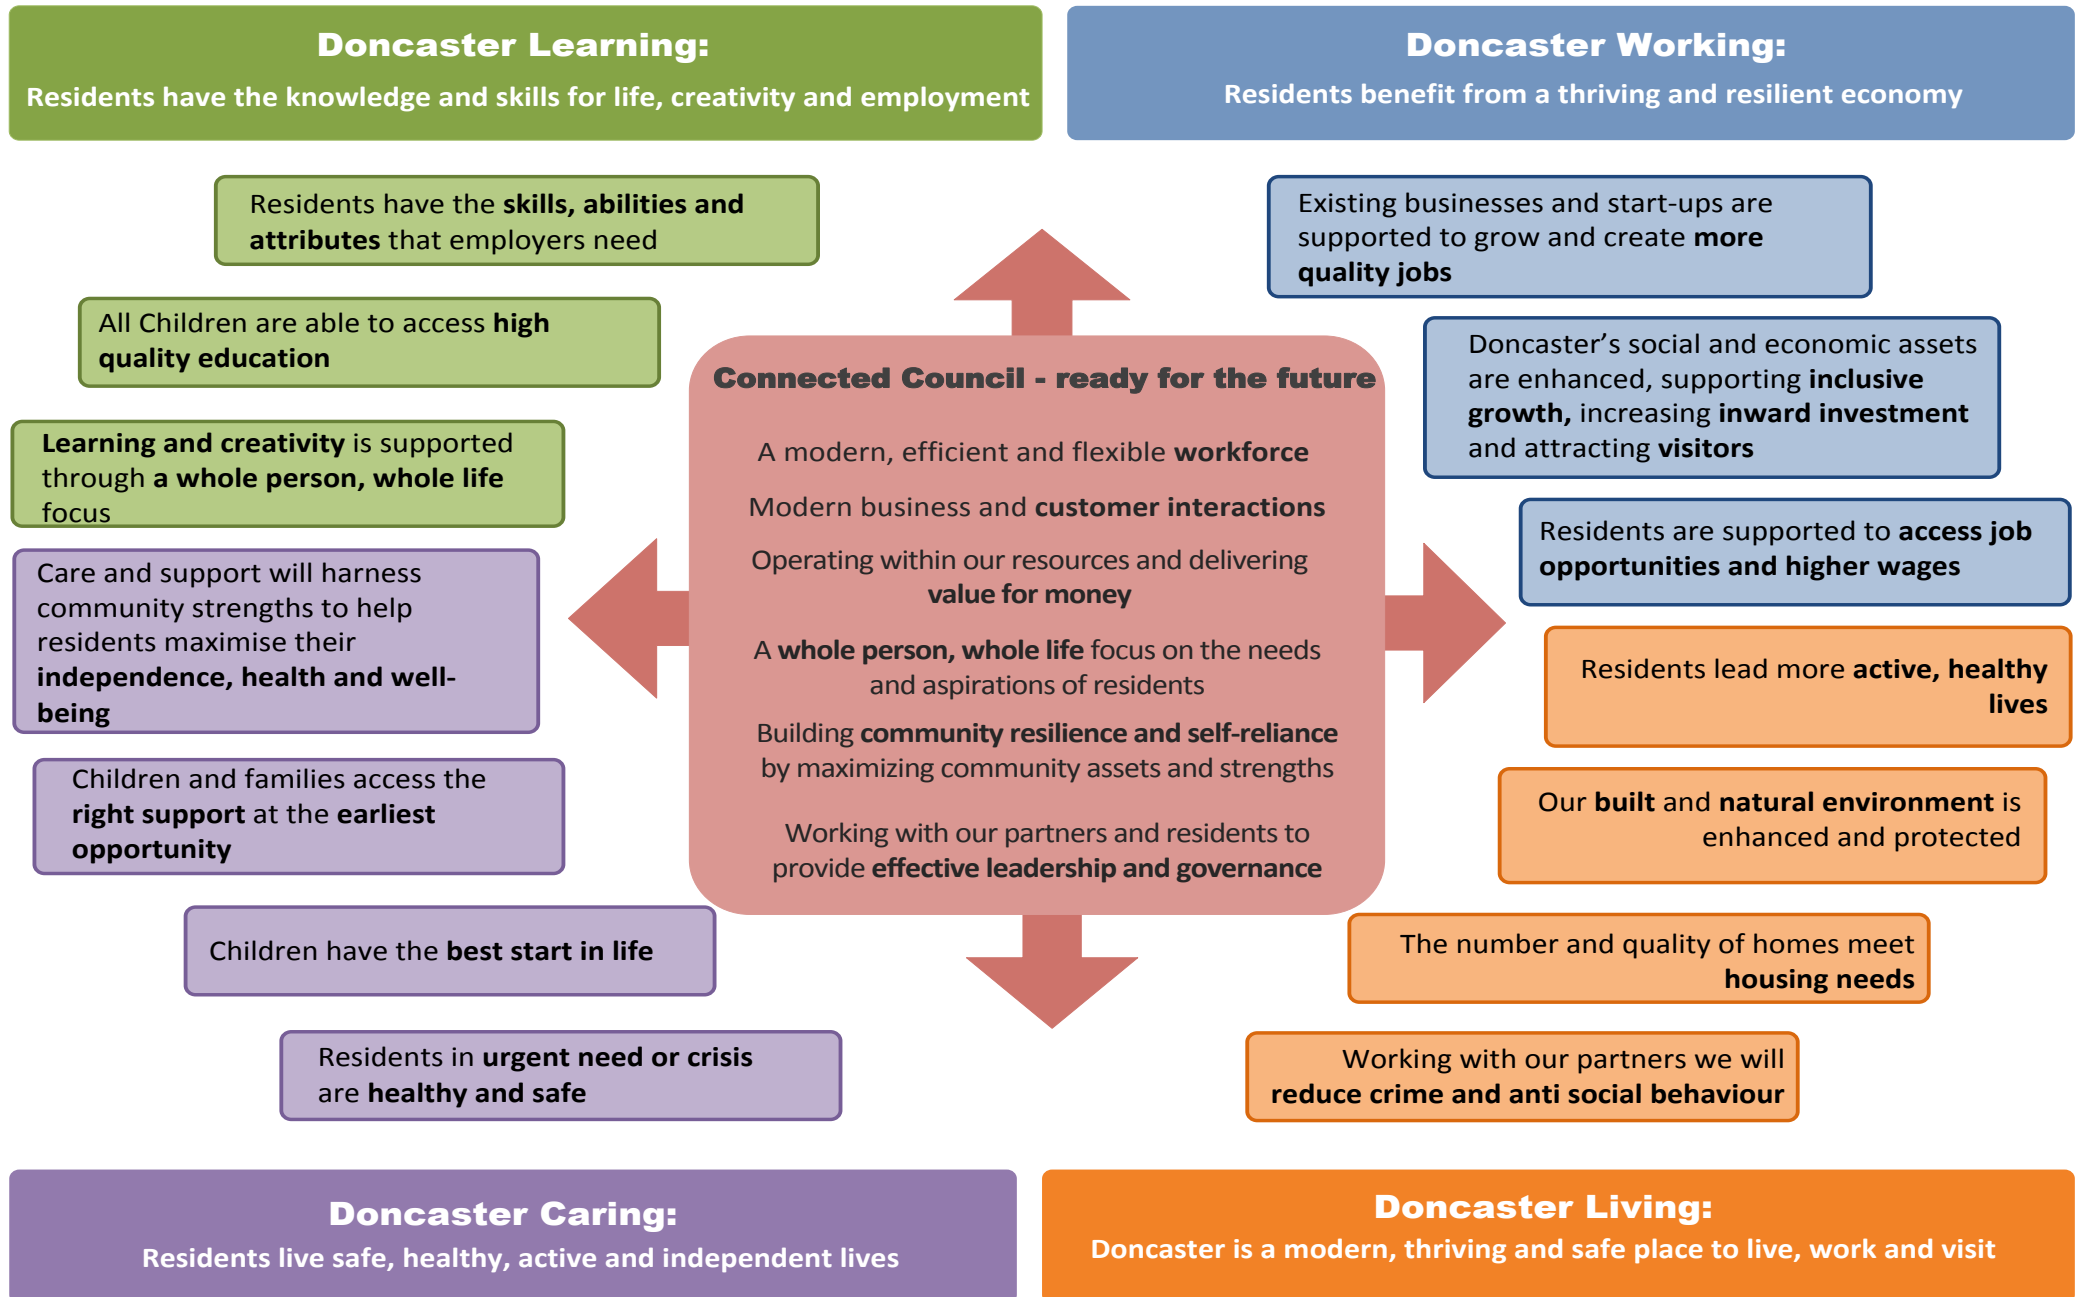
Doncaster Learning:
Residents have the knowledge and skills for life, creativity and employment

Doncaster Working:
Residents benefit from a thriving and resilient economy

Residents have the skills, abilities and attributes that employers need

All Children are able to access high quality education

Learning and creativity is supported through a whole person, whole life focus

Care and support will harness community strengths to help residents maximise their independence, health and well-being

Children and families access the right support at the earliest opportunity

Children have the best start in life

Residents in urgent need or crisis are healthy and safe

Connected Council - ready for the future

A modern, efficient and flexible workforce

Modern business and customer interactions

Operating within our resources and delivering value for money

A whole person, whole life focus on the needs and aspirations of residents

Building community resilience and self-reliance by maximizing community assets and strengths

Working with our partners and residents to provide effective leadership and governance

Existing businesses and start-ups are supported to grow and create more quality jobs

Doncaster's social and economic assets are enhanced, supporting inclusive growth, increasing inward investment and attracting visitors

Residents are supported to access job opportunities and higher wages

Residents lead more active, healthy lives

Our built and natural environment is enhanced and protected

The number and quality of homes meet housing needs

Working with our partners we will reduce crime and anti social behaviour

Doncaster Caring:
Residents live safe, healthy, active and independent lives

Doncaster Living:
Doncaster is a modern, thriving and safe place to live, work and visit